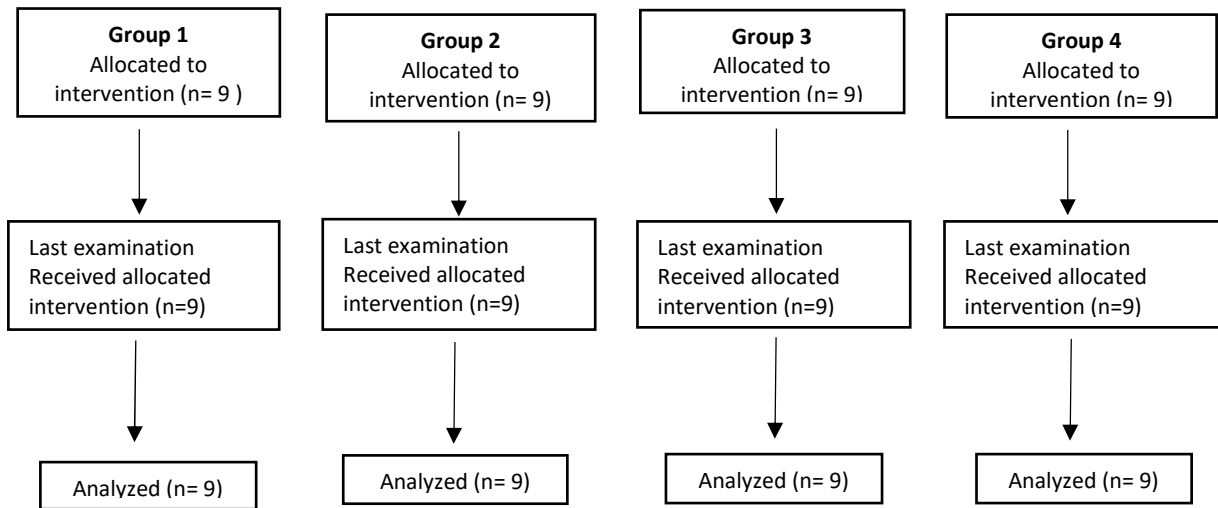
Group 1
Allocated to intervention (n= 9 )

Group 2
Allocated to intervention (n= 9)

Group 3
Allocated to intervention (n= 9)

Group 4
Allocated to intervention (n= 9)

Last examination
Received allocated intervention (n=9)

Last examination
Received allocated intervention (n=9)

Last examination
Received allocated intervention (n=9)

Last examination
Received allocated intervention (n=9)

Analyzed (n= 9)

Analyzed (n= 9)

Analyzed (n= 9)

Analyzed (n= 9)